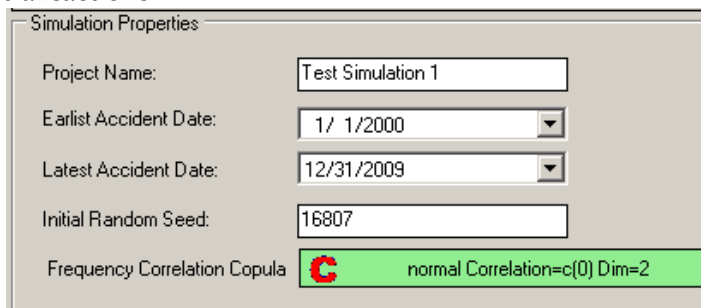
Simulation Properties

Project Name: Test Simulation 1

Earlist Accident Date: 1/ 1/2000

Latest Accident Date: 12/31/2009

Initial Random Seed: 16807

Frequency Correlation Copula C normal Correlation=c(0) Dim=2